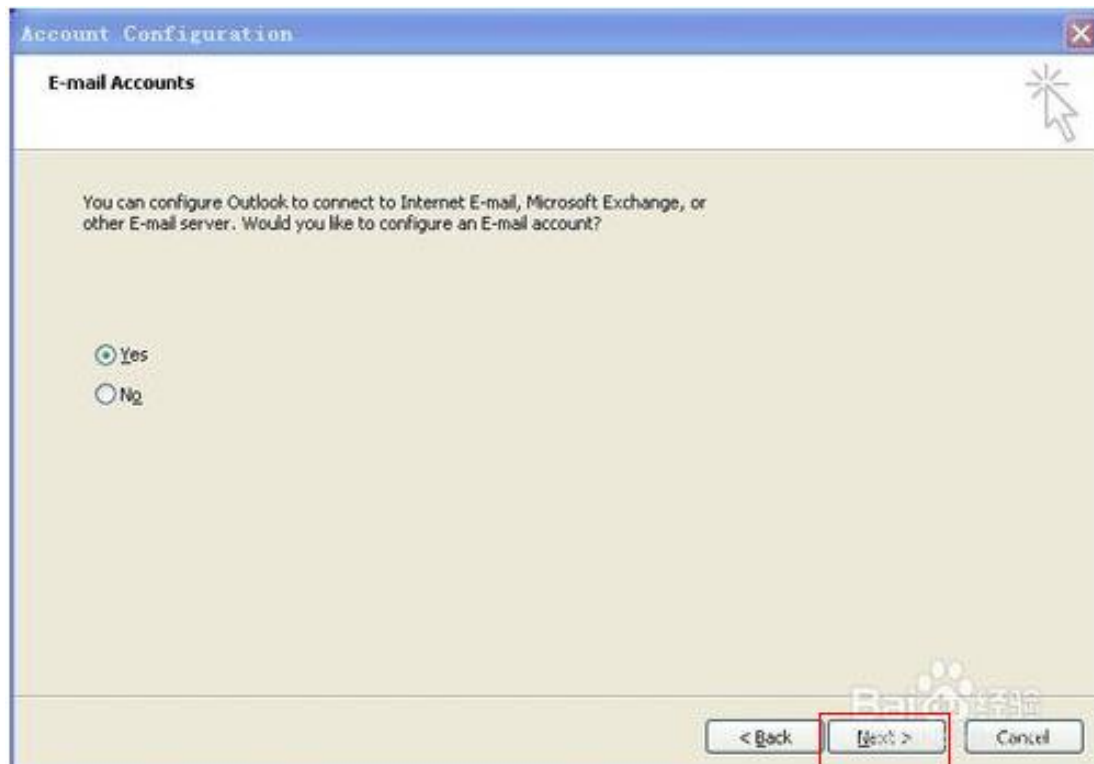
Account Configuration

E-mail Accounts

You can configure Outlook to connect to Internet E-mail, Microsoft Exchange, or other E-mail server. Would you like to configure an E-mail account?

Yes

No

Baidu经验

< Back

Next >

Cancel